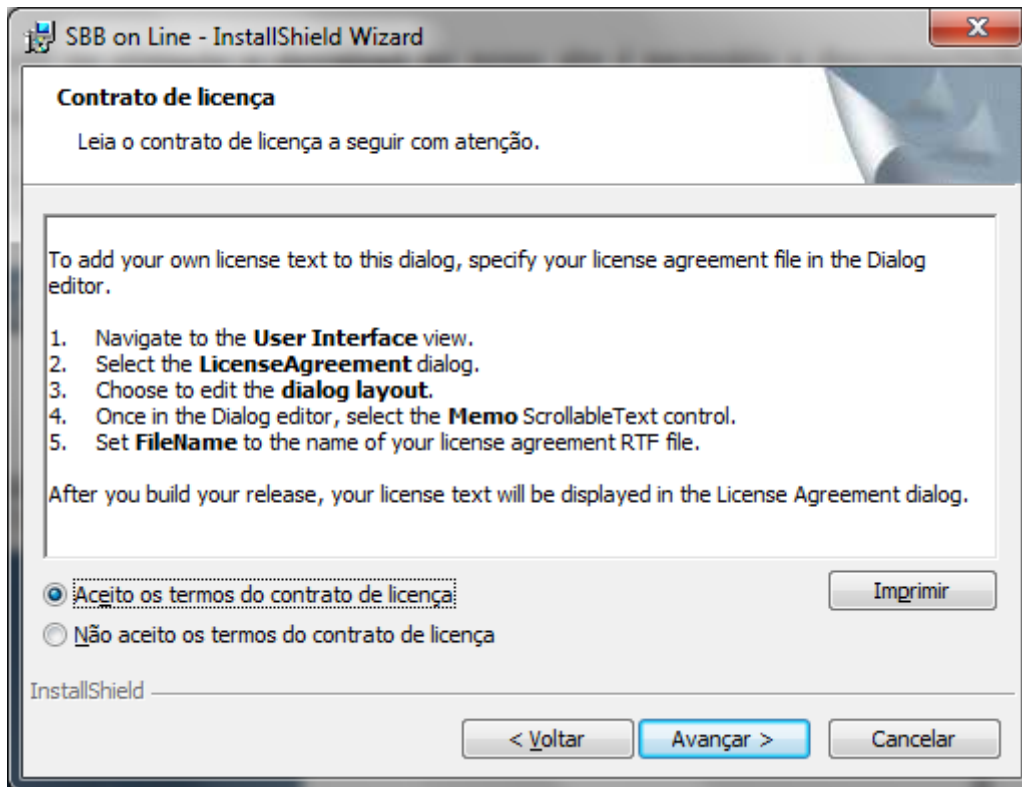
SBB on Line - InstallShield Wizard

Contrato de licença

Leia o contrato de licença a seguir com atenção.

To add your own license text to this dialog, specify your license agreement file in the Dialog editor.

1. Navigate to the **User Interface** view.
2. Select the **LicenseAgreement** dialog.
3. Choose to edit the **dialog layout**.
4. Once in the Dialog editor, select the **Memo** ScrollableText control.
5. Set **FileName** to the name of your license agreement RTF file.

After you build your release, your license text will be displayed in the License Agreement dialog.

Aceito os termos do contrato de licença

Imprimir

Não aceito os termos do contrato de licença

InstallShield

< Voltar

Avançar >

Cancelar